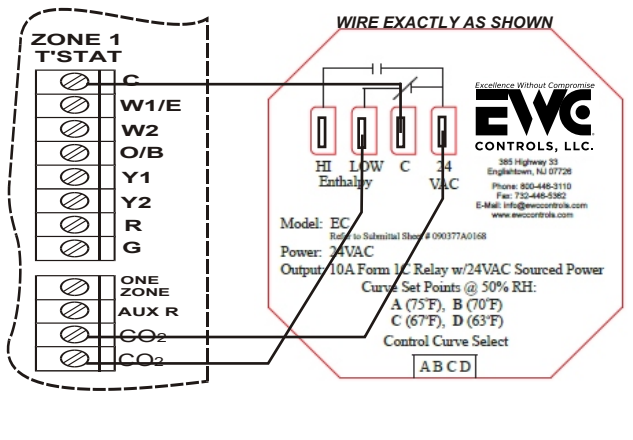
ZONE 1
T'STAT

C
W1/E
W2
O/B
Y1
Y2
R
G

ONE ZONE
AUX R
$CO_2$
$CO_2$

WIRE EXACTLY AS SHOWN

HI LOW C 24
Enthalpy VAC

Excellence Without Compromise
EWC
CONTROLS, LLC.
385 Highway 33
Englishtown, NJ 07726
Phone: 800-446-3110
Fax: 732-446-5362
E-Mail: info@ewccontrols.com
www.ewccontrols.com

Model: EC
Refer to Submittal Sheet # 090377A0168
Power: 24VAC
Output: 10A Form 1C Relay w/24VAC Sourced Power
Curve Set Points @ 50% RH:
A (75°F), B (70°F)
C (67°F), D (63°F)
Control Curve Select
A B C D